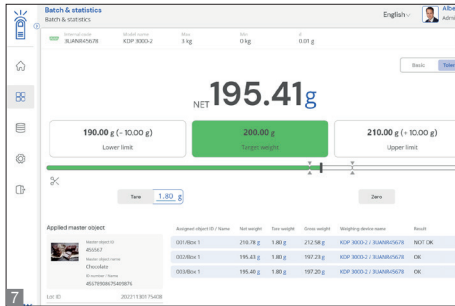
Batch & statistics
Batch & statistics

English

Albe
Admi

Internal code
3UANR45678

Model name
KDP 3000-2

Max
3 kg

Min
0 kg

d
0.01 g

Basic

Toler

NET 195.41 g

190.00 g (- 10.00 g)
Lower limit

200.00 g
Target weight

210.00 g (+ 10.00 g)
Upper limit

Tare
1.80 g

Zero

Applied master object

Master object ID
455567

Master object name
Chocolate

ID number / Name
4567890675489876

Lot ID
20231130175408

| Assigned object ID / Name | Net weight | Tare weight | Gross weight | Weighing device name | Result |
|---|---|---|---|---|---|
| 001/Box 1 | 210.78 g | 1.80 g | 212.58 g | KDP 3000-2 / 3UANR45678 | NOT OK |
| 002/Box 1 | 195.43 g | 1.80 g | 197.23 g | KDP 3000-2 / 3UANR45678 | OK |
| 003/Box 1 | 195.40 g | 1.80 g | 197.20 g | KDP 3000-2 / 3UANR45678 | OK |

7